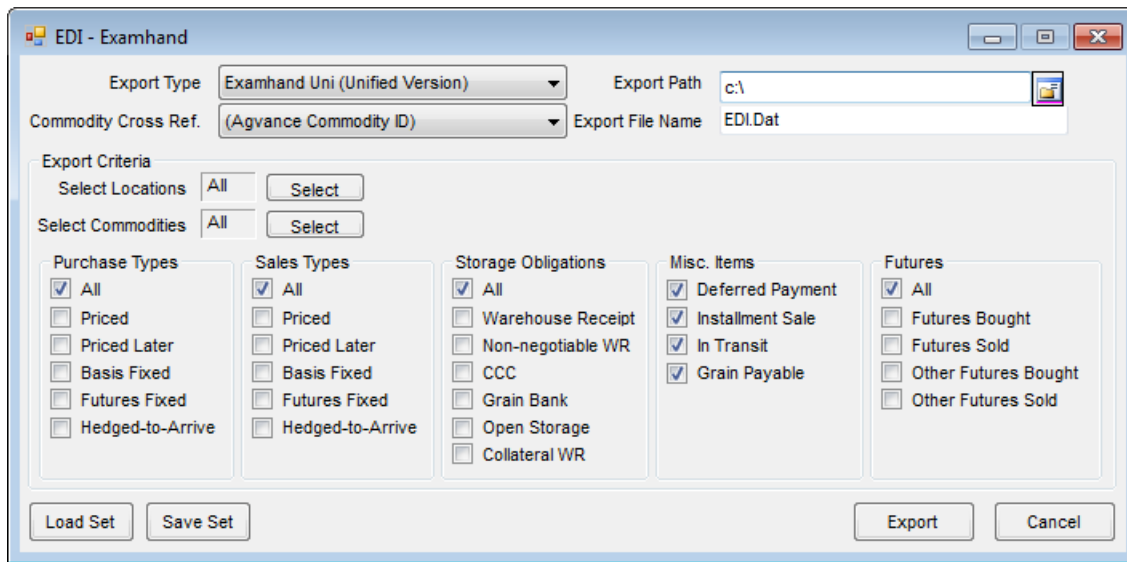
EDI - Examhand

Export Type Examhand Uni (Unified Version)
Commodity Cross Ref. (Agvance Commodity ID)
Export Path c:\
Export File Name EDI.Dat

Export Criteria
Select Locations All Select
Select Commodities All Select

Purchase Types
All
Priced
Priced Later
Basis Fixed
Futures Fixed
Hedged-to-Arrive

Sales Types
All
Priced
Priced Later
Basis Fixed
Futures Fixed
Hedged-to-Arrive

Storage Obligations
All
Warehouse Receipt
Non-negotiable WR
CCC
Grain Bank
Open Storage
Collateral WR

Misc. Items
Deferred Payment
Installment Sale
In Transit
Grain Payable

Futures
All
Futures Bought
Futures Sold
Other Futures Bought
Other Futures Sold

Load Set
Save Set
Export
Cancel